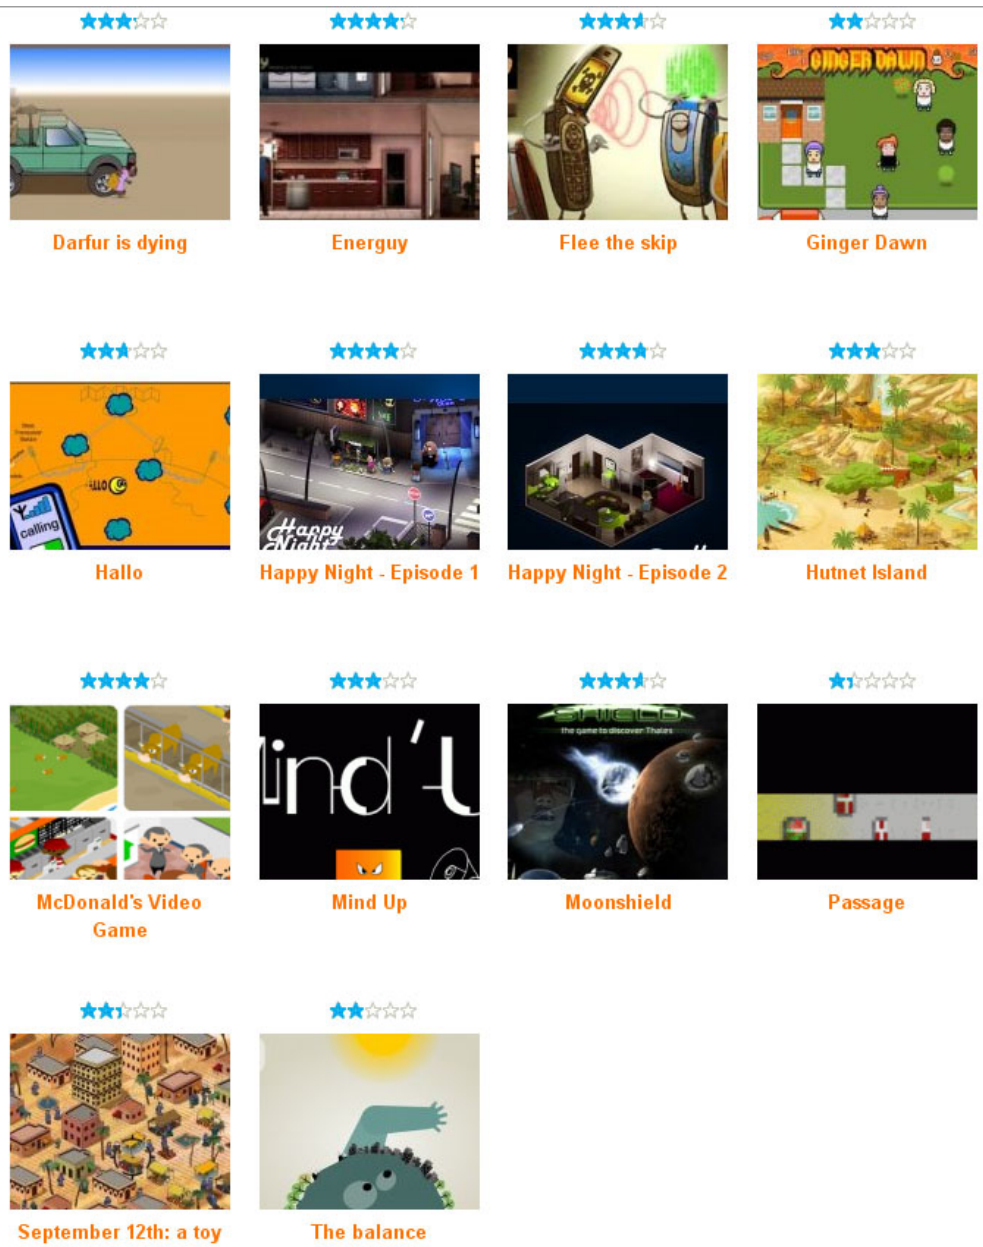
Darfur is dying

Energuy

Flee the skip

GINGER DAWN

Ginger Dawn

calling

Hallo

Happy Night

Happy Night - Episode 1

Happy Night - Episode 2

Hutnet Island

McDonald's Video Game

ind U

Mind Up

SHIELD

the game to discover Thales

Moonshield

Passage

September 12th: a toy

The balance